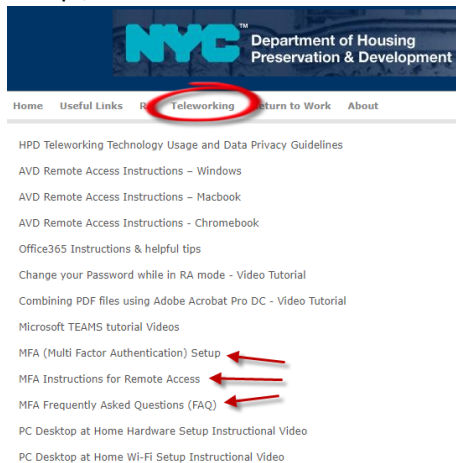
NYC™ Department of Housing Preservation & Development

Home Useful Links R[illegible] Teleworking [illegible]eturn to Work About

HPD Teleworking Technology Usage and Data Privacy Guidelines

AVD Remote Access Instructions – Windows

AVD Remote Access Instructions – Macbook

AVD Remote Access Instructions - Chromebook

Office365 Instructions & helpful tips

Change your Password while in RA mode - Video Tutorial

Combining PDF files using Adobe Acrobat Pro DC - Video Tutorial

Microsoft TEAMS tutorial Videos

MFA (Multi Factor Authentication) Setup

MFA Instructions for Remote Access

MFA Frequently Asked Questions (FAQ)

PC Desktop at Home Hardware Setup Instructional Video

PC Desktop at Home Wi-Fi Setup Instructional Video